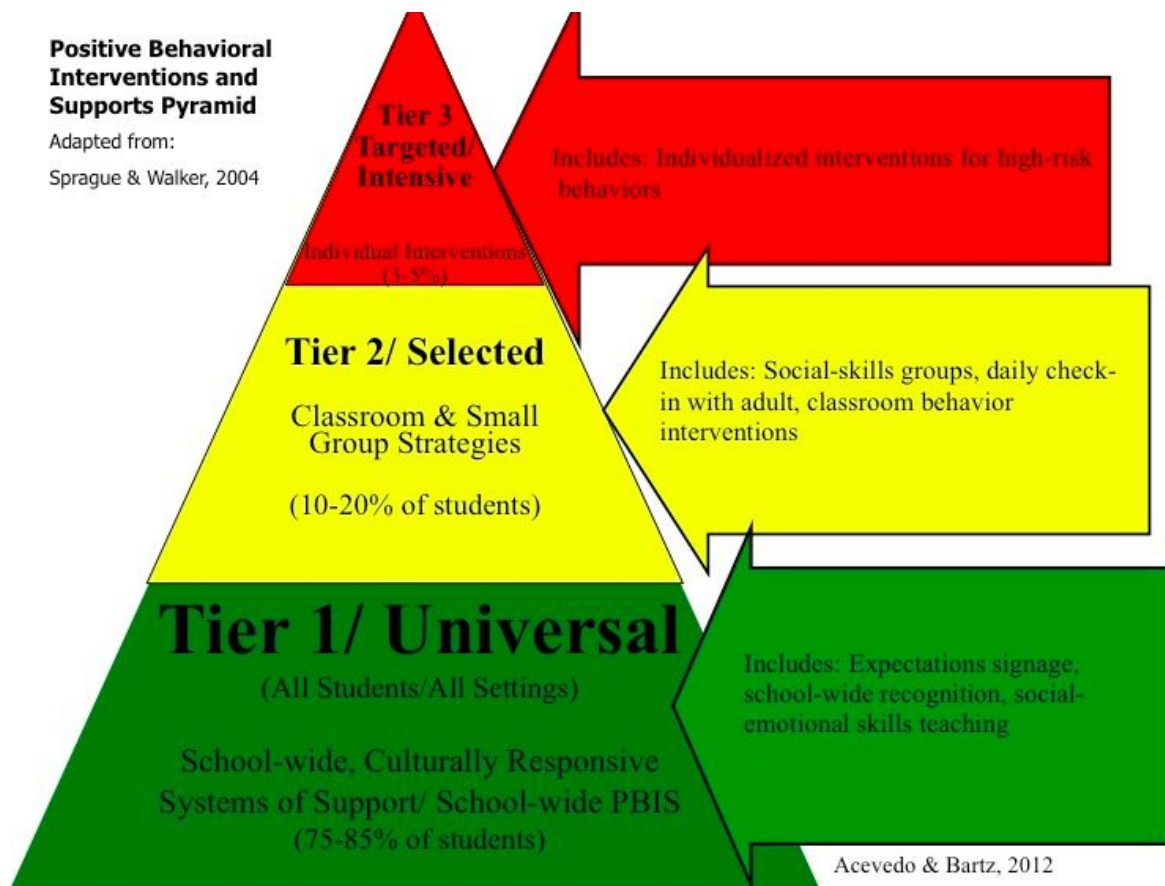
Positive Behavioral Interventions and Supports Pyramid

Adapted from:

Sprague & Walker, 2004

Tier 3 Targeted/ Intensive

Individual Interventions (3-5%)

Includes: Individualized interventions for high-risk behaviors

Tier 2/ Selected

Classroom & Small Group Strategies

(10-20% of students)

Includes: Social-skills groups, daily check-in with adult, classroom behavior interventions

Tier 1/ Universal

(All Students/All Settings)

School-wide, Culturally Responsive Systems of Support/ School-wide PBIS (75-85% of students)

Includes: Expectations signage, school-wide recognition, social-emotional skills teaching

Acevedo & Bartz, 2012